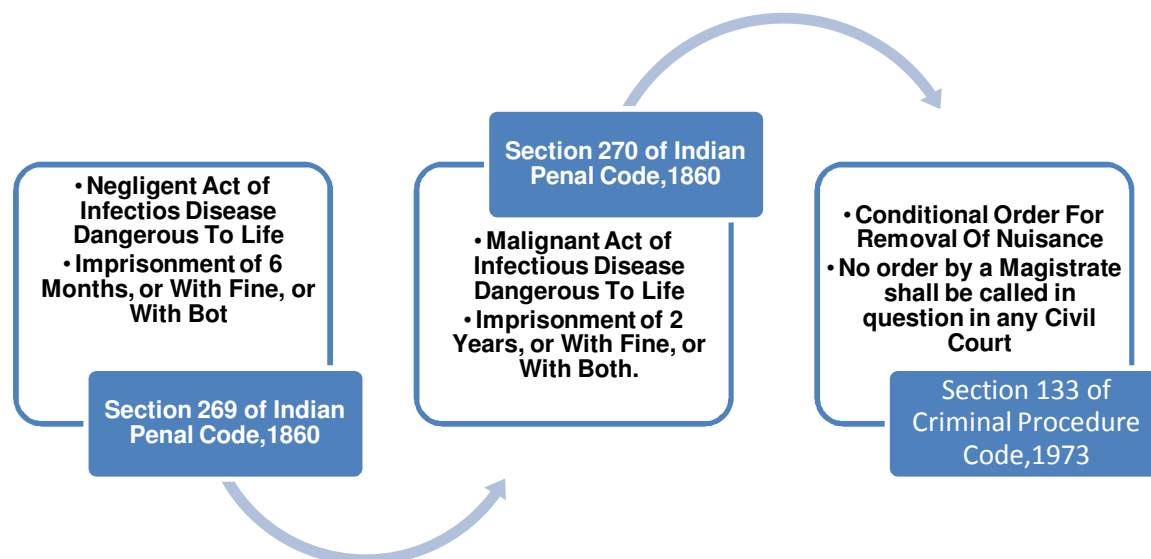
• Negligent Act of Infectios Disease Dangerous To Life
• Imprisonment of 6 Months, or With Fine, or With Bot

Section 269 of Indian Penal Code,1860

Section 270 of Indian Penal Code,1860

• Malignant Act of Infectious Disease Dangerous To Life
• Imprisonment of 2 Years, or With Fine, or With Both.

• Conditional Order For Removal Of Nuisance
• No order by a Magistrate shall be called in question in any Civil Court

Section 133 of Criminal Procedure Code,1973